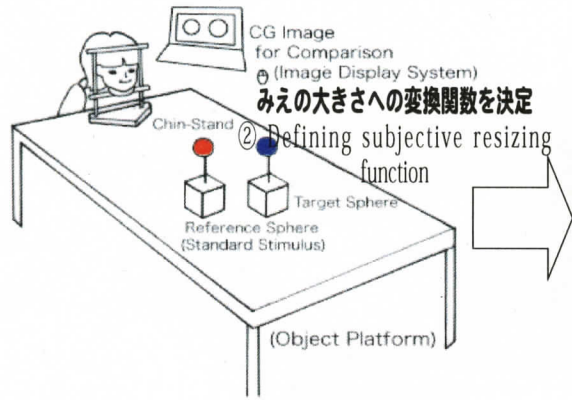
CG Image for Comparison
(Image Display System)

みえの大きさへの変換関数を決定

② Defining subjective resizing function

Chin-Stand

Target Sphere

Reference Sphere (Standard Stimulus)

(Object Platform)